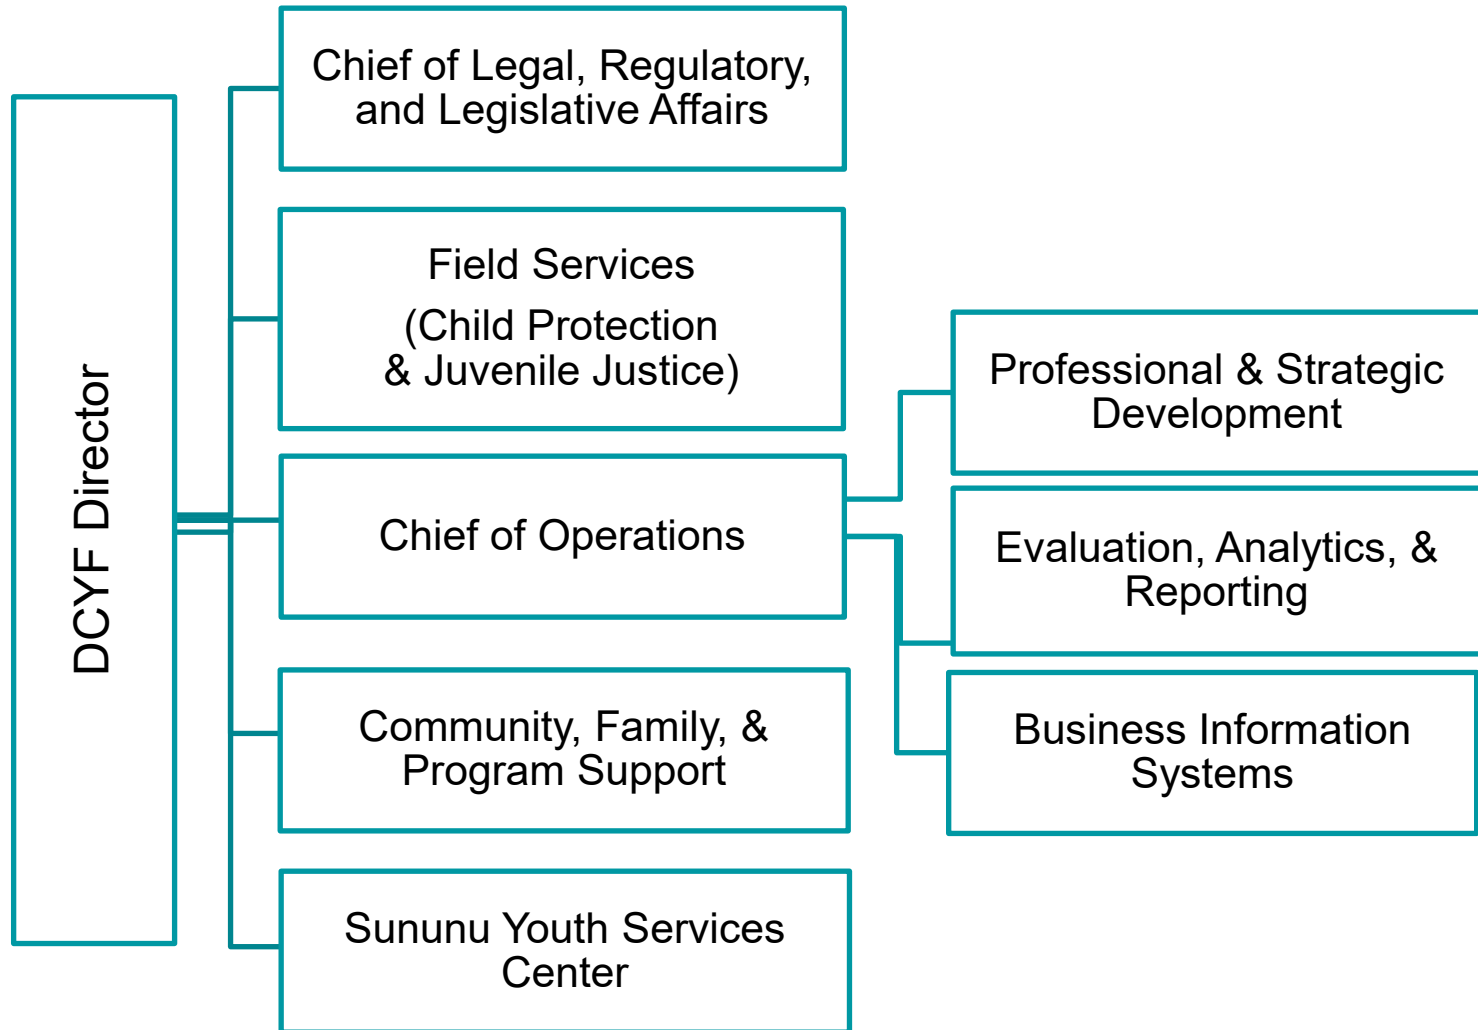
DCYF Director

Chief of Legal, Regulatory, and Legislative Affairs

Field Services

(Child Protection & Juvenile Justice)

Chief of Operations

Community, Family, & Program Support

Sununu Youth Services Center

Professional & Strategic Development

Evaluation, Analytics, & Reporting

Business Information Systems